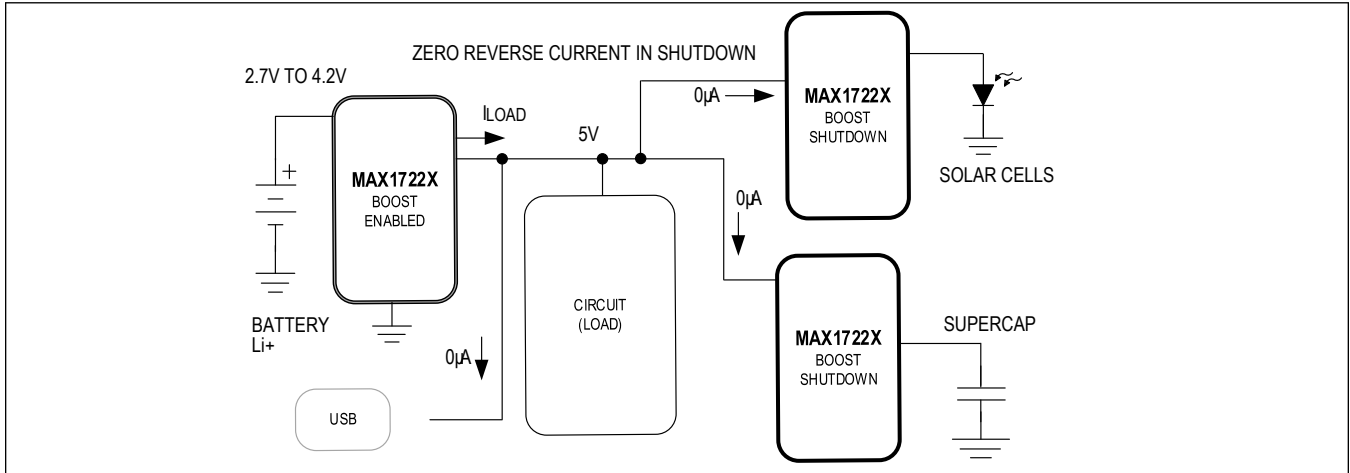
ZERO REVERSE CURRENT IN SHUTDOWN

2.7V TO 4.2V

+

MAX1722X
BOOST
ENABLED

BATTERY
Li+

ILOAD

5V

0μA

USB

CIRCUIT
(LOAD)

0μA

MAX1722X
BOOST
SHUTDOWN

SOLAR CELLS

0μA

MAX1722X
BOOST
SHUTDOWN

SUPERCAP